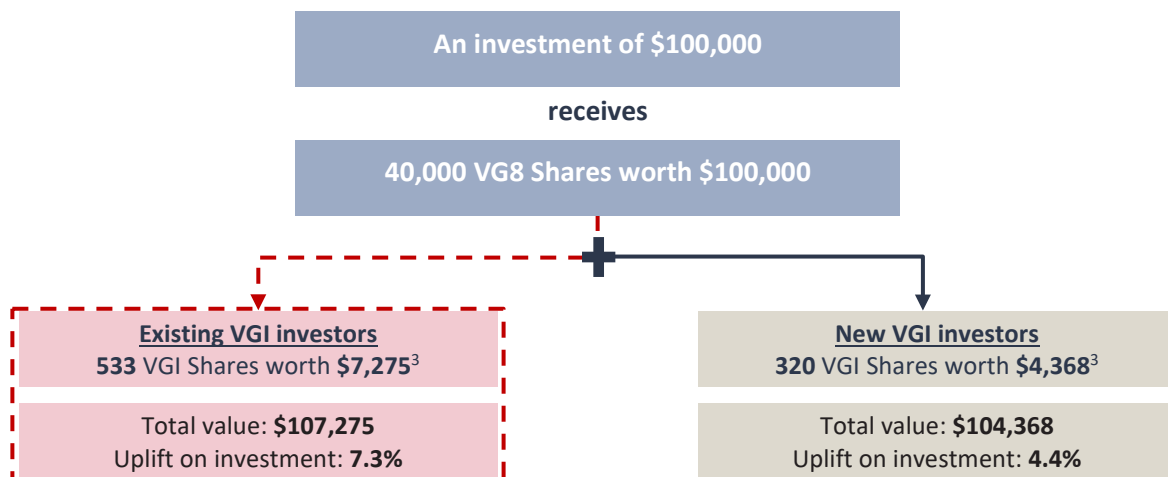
An investment of $100,000

receives

40,000 VG8 Shares worth $100,000

Existing VGI investors
533 VGI Shares worth $7,275$^3$

Total value: $107,275
Uplift on investment: 7.3%

New VGI investors
320 VGI Shares worth $4,368$^3$

Total value: $104,368
Uplift on investment: 4.4%